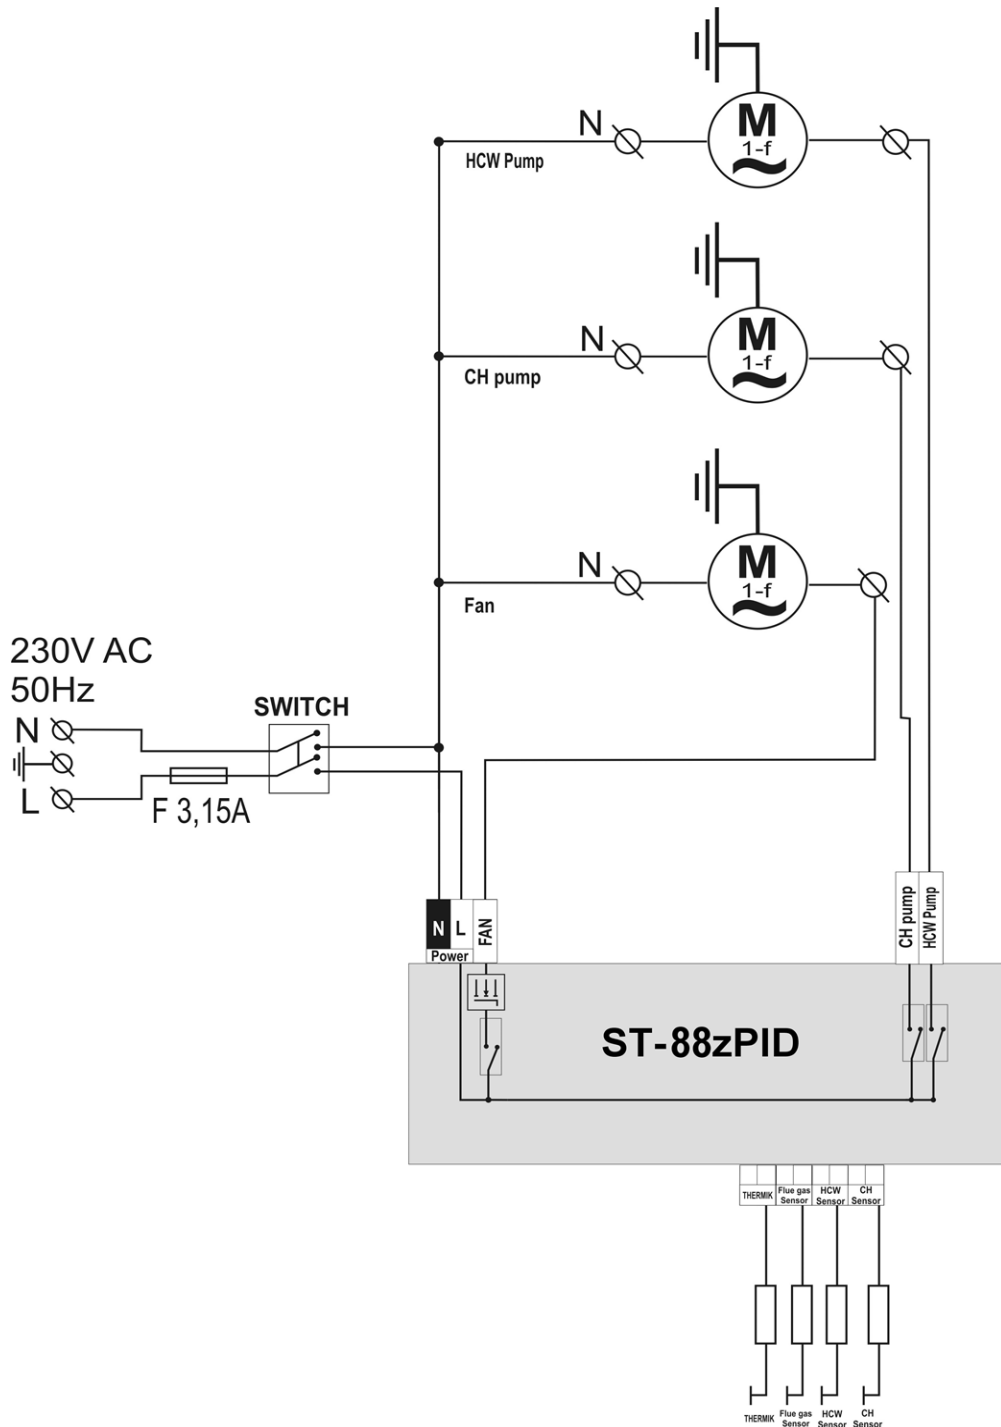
N
M
1-f
HCW Pump

N
M
1-f
CH pump

N
M
1-f
Fan

230V AC
50Hz
N
L
SWITCH
F 3,15A

N L FAN
Power

CH pump HCW Pump

ST-88zPID

THERMIK
Flue gas Sensor
HCW Sensor
CH Sensor

THERMIK
Flue gas Sensor
HCW Sensor
CH Sensor